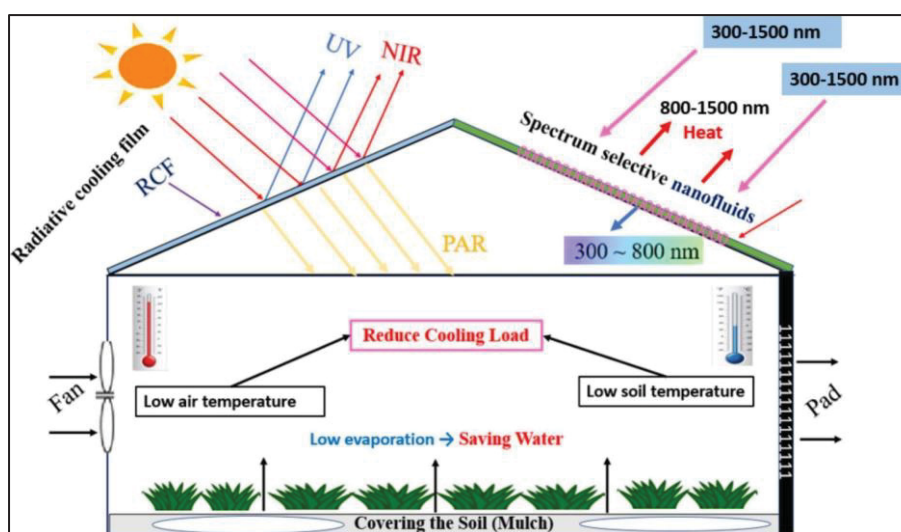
300-1500 nm

UV

NIR

300-1500 nm

800-1500 nm

Heat

Spectrum selective nanofluids

Radiative cooling film

RCF

PAR

300 ~ 800 nm

Reduce Cooling Load

Fan

Low air temperature

Low soil temperature

Pad

Low evaporation → Saving Water

Covering the Soil (Mulch)